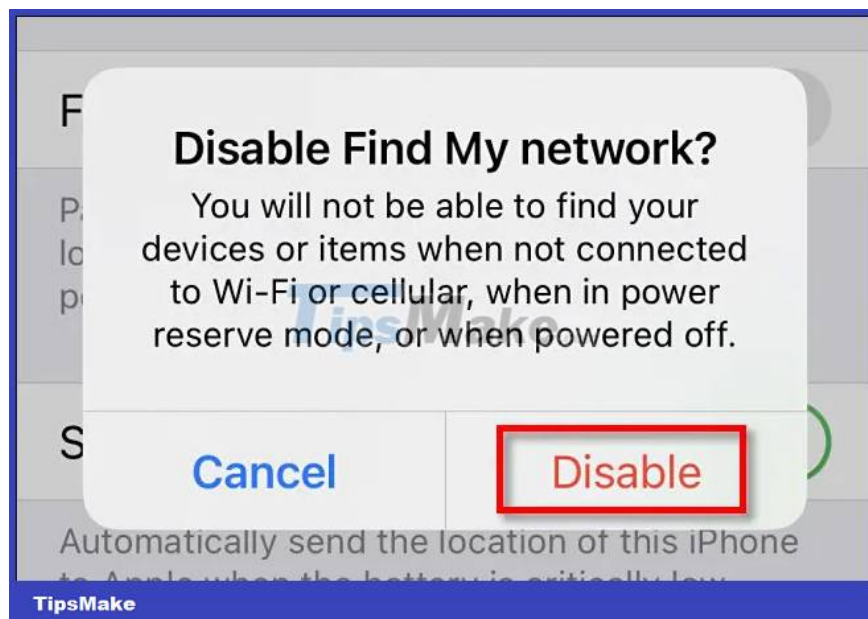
F
P
lo
p
S

Disable Find My network?

You will not be able to find your devices or items when not connected to Wi-Fi or cellular, when in power reserve mode, or when powered off.

TipsMake

Cancel

Disable

Automatically send the location of this iPhone to Apple when the battery is critically low

TipsMake